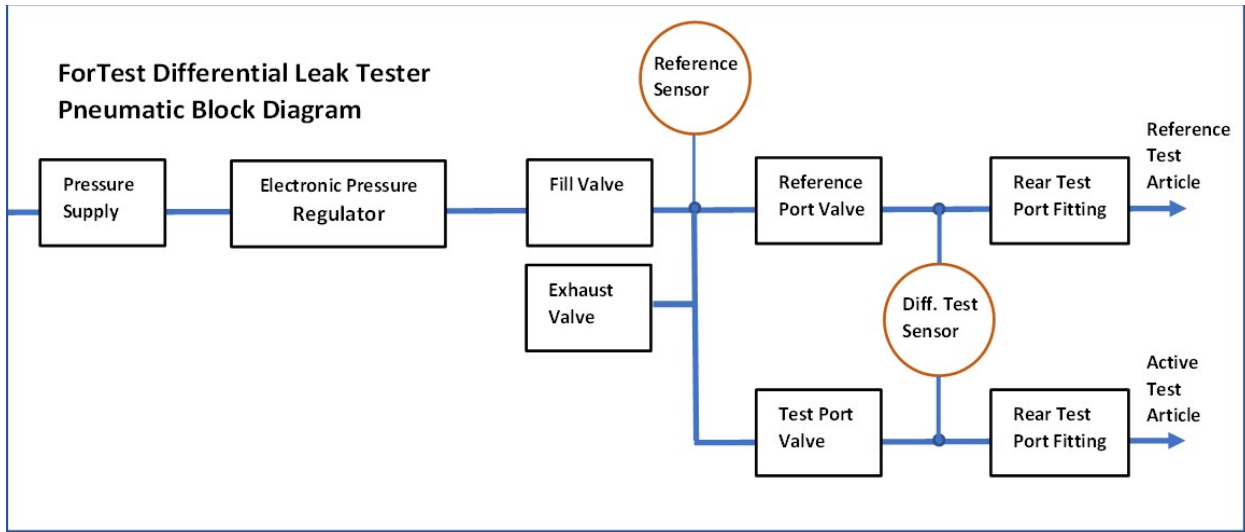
ForTest Differential Leak Tester
Pneumatic Block Diagram

Reference Sensor

Pressure Supply

Electronic Pressure Regulator

Fill Valve

Reference Port Valve

Rear Test Port Fitting

Reference Test Article

Exhaust Valve

Diff. Test Sensor

Test Port Valve

Rear Test Port Fitting

Active Test Article